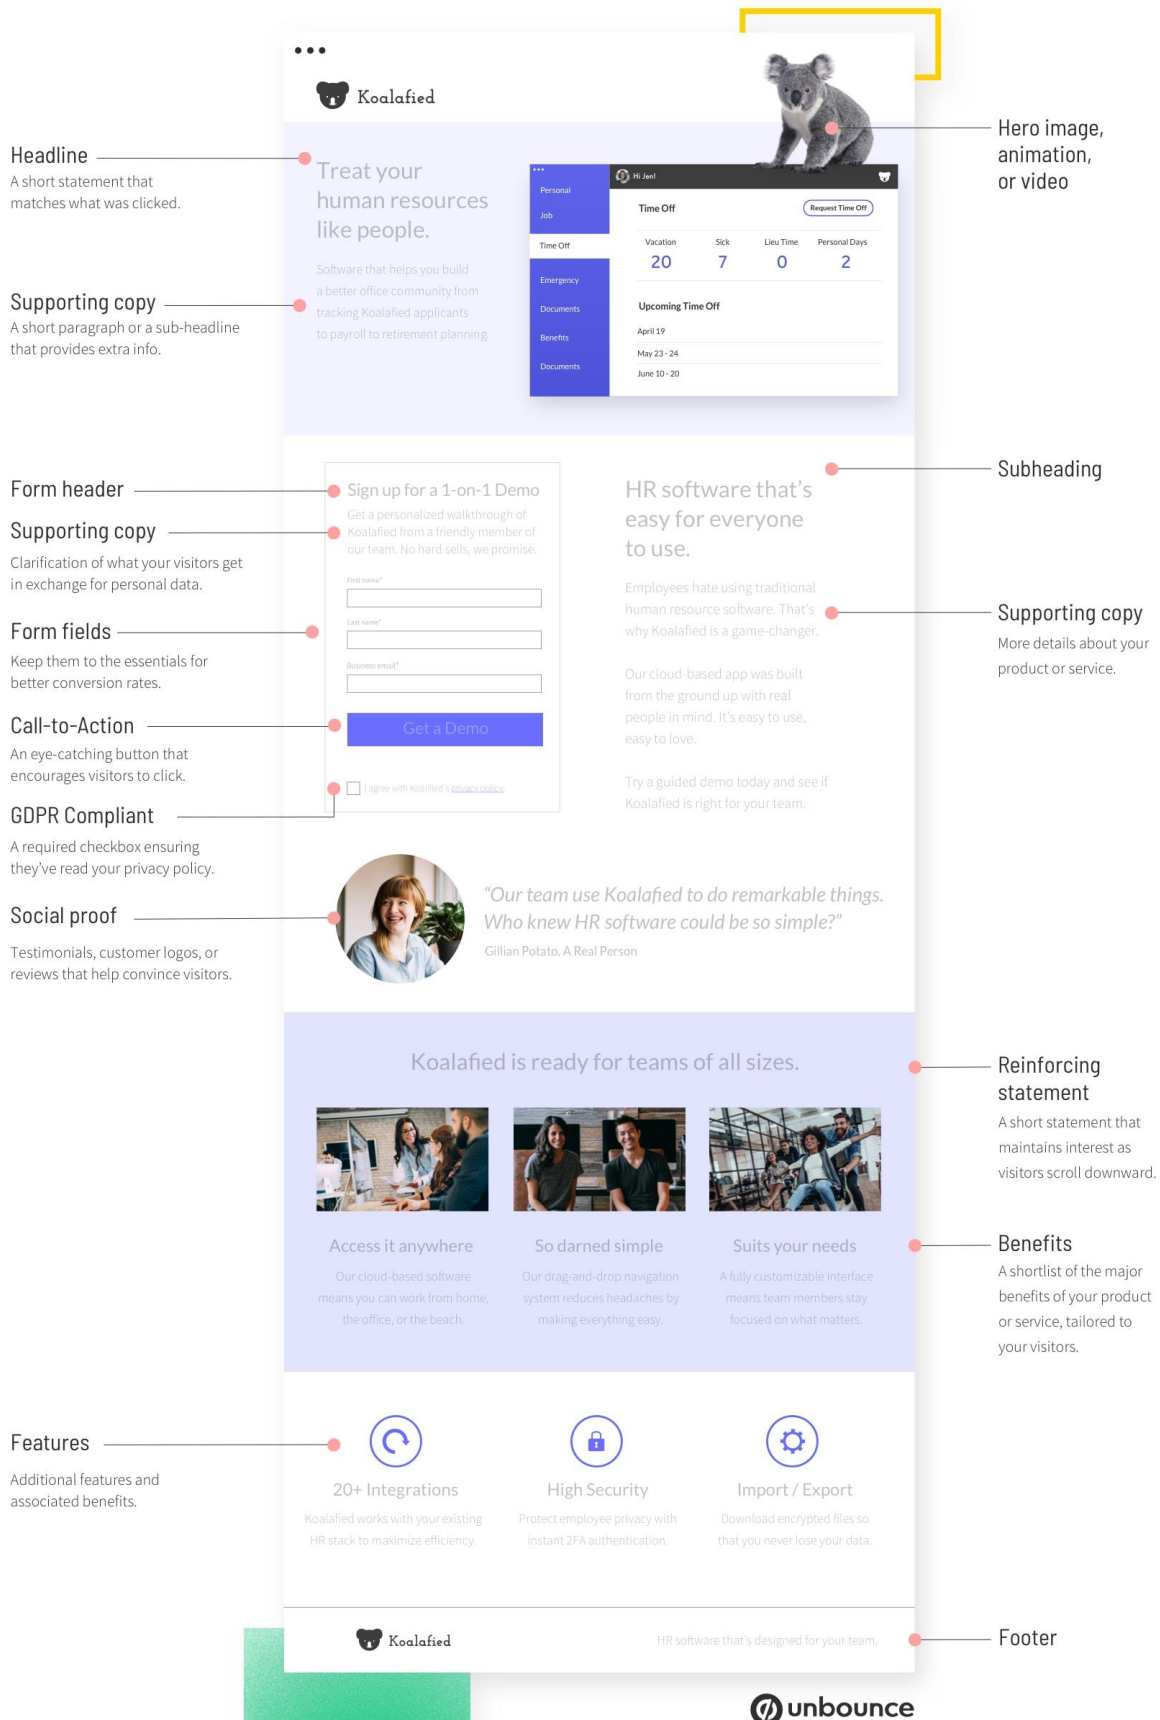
Headline
A short statement that matches what was clicked.

Supporting copy
A short paragraph or a sub-headline that provides extra info.

Form header

Supporting copy
Clarification of what your visitors get in exchange for personal data.

Form fields
Keep them to the essentials for better conversion rates.

Call-to-Action
An eye-catching button that encourages visitors to click.

GDPR Compliant
A required checkbox ensuring they've read your privacy policy.

Social proof
Testimonials, customer logos, or reviews that help convince visitors.

Features
Additional features and associated benefits.

Koalafied

Treat your human resources like people.

Software that helps you build a better office community from tracking Koalafied applicants to payroll to retirement planning.

Personal
Job
Time Off
Emergency
Documents
Benefits
Documents

Hi Jen!
Time Off
Request Time Off

| Vacation | Sick | Lieu Time | Personal Days |
|---|---|---|---|
| 20 | 7 | 0 | 2 |

Upcoming Time Off
April 19
May 23 - 24
June 10 - 20

Hero image, animation, or video

Sign up for a 1-on-1 Demo
Get a personalized walkthrough of Koalafied from a friendly member of our team. No hard sells, we promise.

First name*
Last name*
Business email*
Get a Demo
I agree with Koalafied's privacy policy.

HR software that's easy for everyone to use.

Employees hate using traditional human resource software. That's why Koalafied is a game-changer.

Our cloud-based app was built from the ground up with real people in mind. It's easy to use, easy to love.

Try a guided demo today and see if Koalafied is right for your team.

Subheading

Supporting copy
More details about your product or service.

"Our team use Koalafied to do remarkable things. Who knew HR software could be so simple?"
Gillian Potato, A Real Person

Koalafied is ready for teams of all sizes.

Reinforcing statement
A short statement that maintains interest as visitors scroll downward.

Access it anywhere
Our cloud-based software means you can work from home, the office, or the beach.

So darned simple
Our drag-and-drop navigation system reduces headaches by making everything easy.

Suits your needs
A fully customizable interface means team members stay focused on what matters.

Benefits
A shortlist of the major benefits of your product or service, tailored to your visitors.

20+ Integrations
Koalafied works with your existing HR stack to maximize efficiency.

High Security
Protect employee privacy with instant 2FA authentication.

Import / Export
Download encrypted files so that you never lose your data.

Koalafied
HR software that's designed for your team.

Footer

unbounce